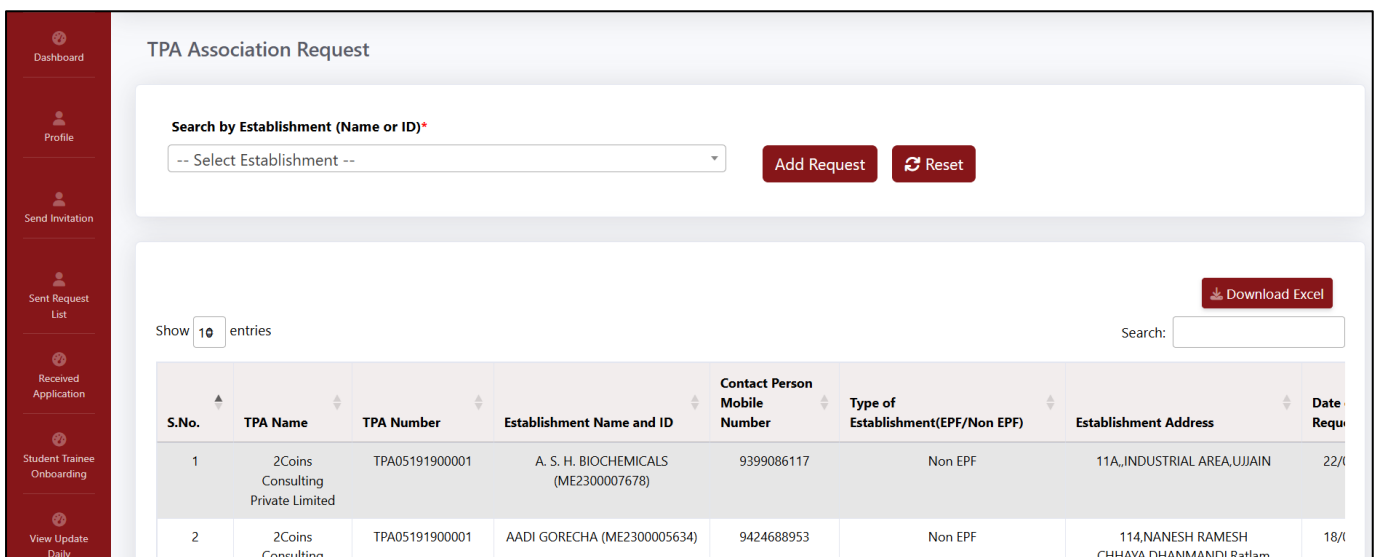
Dashboard

Profile

Send Invitation

Sent Request List

Received Application

Student Trainee Onboarding

View Update Daily

TPA Association Request

Search by Establishment (Name or ID)*

-- Select Establishment --

Add Request

Reset

Download Excel

Show 10 entries

Search:

| S.No. | TPA Name | TPA Number | Establishment Name and ID | Contact Person Mobile Number | Type of Establishment(EPF/Non EPF) | Establishment Address | Date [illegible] Requ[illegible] |
|---|---|---|---|---|---|---|---|
| 1 | 2Coins Consulting Private Limited | TPA05191900001 | A. S. H. BIOCHEMICALS (ME2300007678) | 9399086117 | Non EPF | 11A,,INDUSTRIAL AREA,UJJAIN | 22/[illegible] |
| 2 | 2Coins Consulting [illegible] | TPA05191900001 | AADI GORECHA (ME2300005634) | 9424688953 | Non EPF | 114,NANESH RAMESH CHHAYA,DHANMANDI,Ratlam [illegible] | 18/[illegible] |